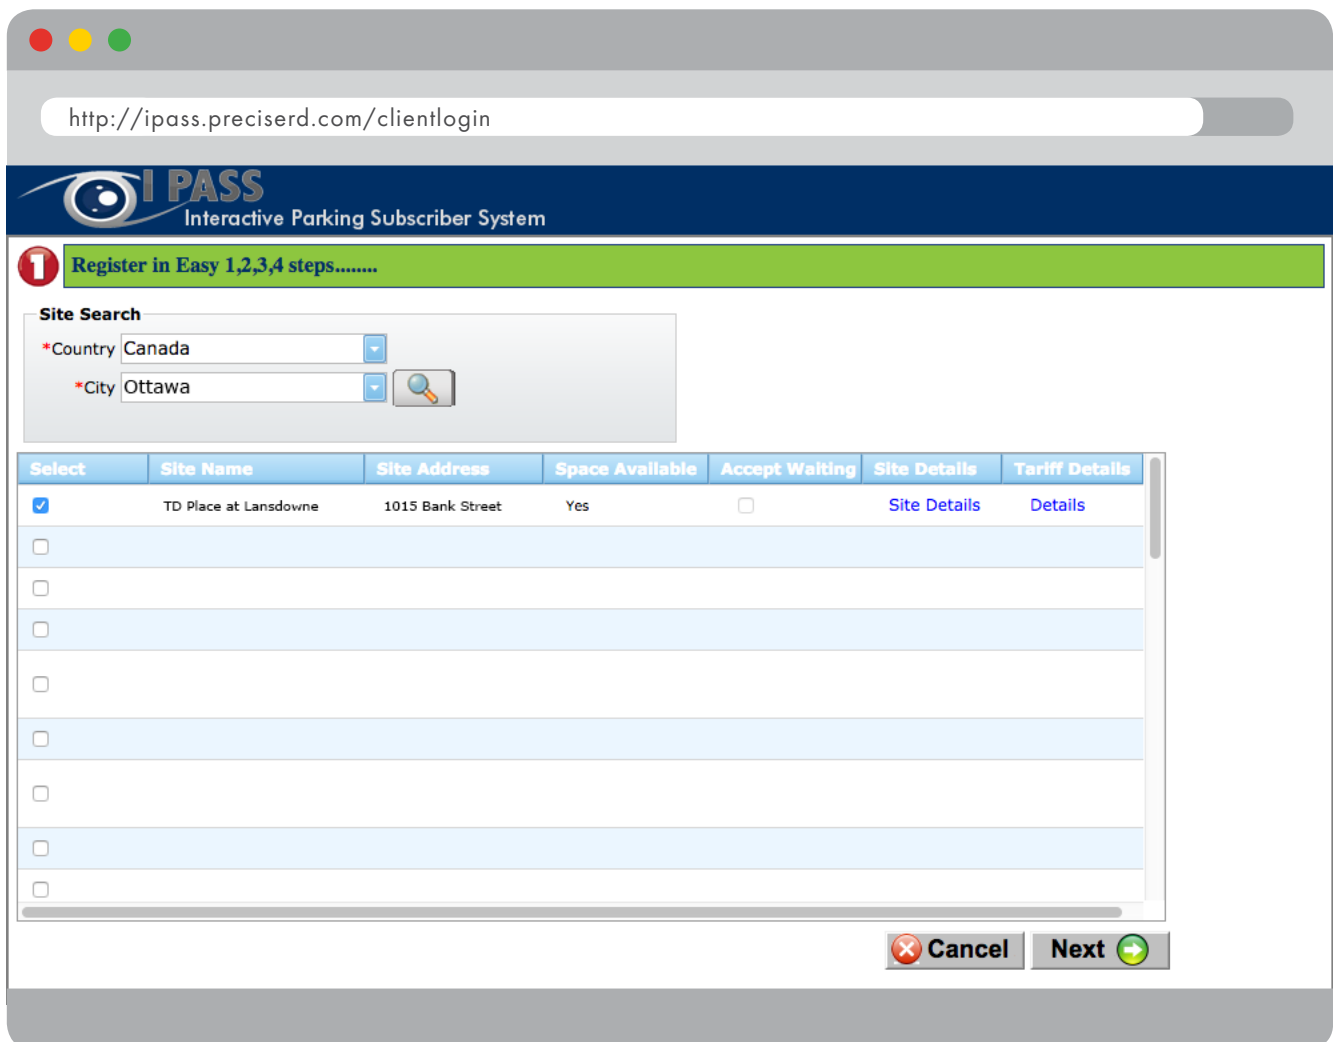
http://ipass.preciserd.com/clientlogin

I PASS
Interactive Parking Subscriber System

1 Register in Easy 1,2,3,4 steps........

Site Search
*Country Canada
*City Ottawa

| Select | Site Name | Site Address | Space Available | Accept Waiting | Site Details | Tariff Details |
|---|---|---|---|---|---|---|
| ☑ | TD Place at Lansdowne | 1015 Bank Street | Yes | ☐ | Site Details | Details |
| ☐ | | | | | | |
| ☐ | | | | | | |
| ☐ | | | | | | |
| ☐ | | | | | | |
| ☐ | | | | | | |
| ☐ | | | | | | |
| ☐ | | | | | | |
| ☐ | | | | | | |

Cancel Next